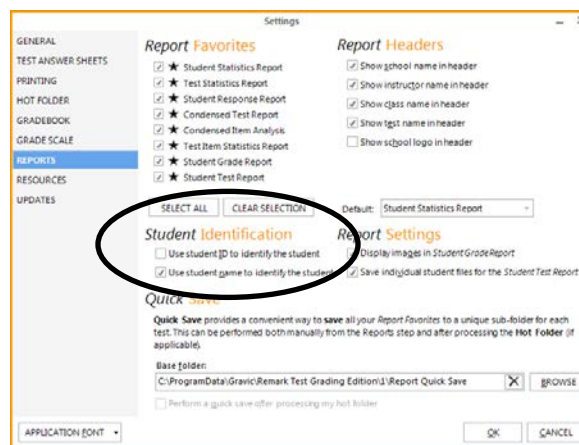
Settings

GENERAL
TEST ANSWER SHEETS
PRINTING
HOT FOLDER
GRADEBOOK
GRADE SCALE
REPORTS
RESOURCES
UPDATES

Report Favorites
Student Statistics Report
Test Statistics Report
Student Response Report
Condensed Test Report
Condensed Item Analysis
Test Item Statistics Report
Student Grade Report
Student Test Report

Report Headers
Show school name in header
Show instructor name in header
Show class name in header
Show test name in header
Show school logo in header

SELECT ALL
CLEAR SELECTION
Default: Student Statistics Report

Student Identification
Use student ID to identify the student
Use student name to identify the student

Report Settings
Display images in Student Grade Report
Save individual student files for the Student Test Report

Quick Save
Quick Save provides a convenient way to save all your Report Favorites to a unique sub-folder for each test. This can be performed both manually from the Reports step and after processing the Hot Folder (if applicable).

Base folder:
C:\ProgramData\Gravic\Remark Test Grading Edition\1\Report Quick Save
BROWSE

Perform a quick save after processing my hot folder

APPLICATION FONT
OK
CANCEL